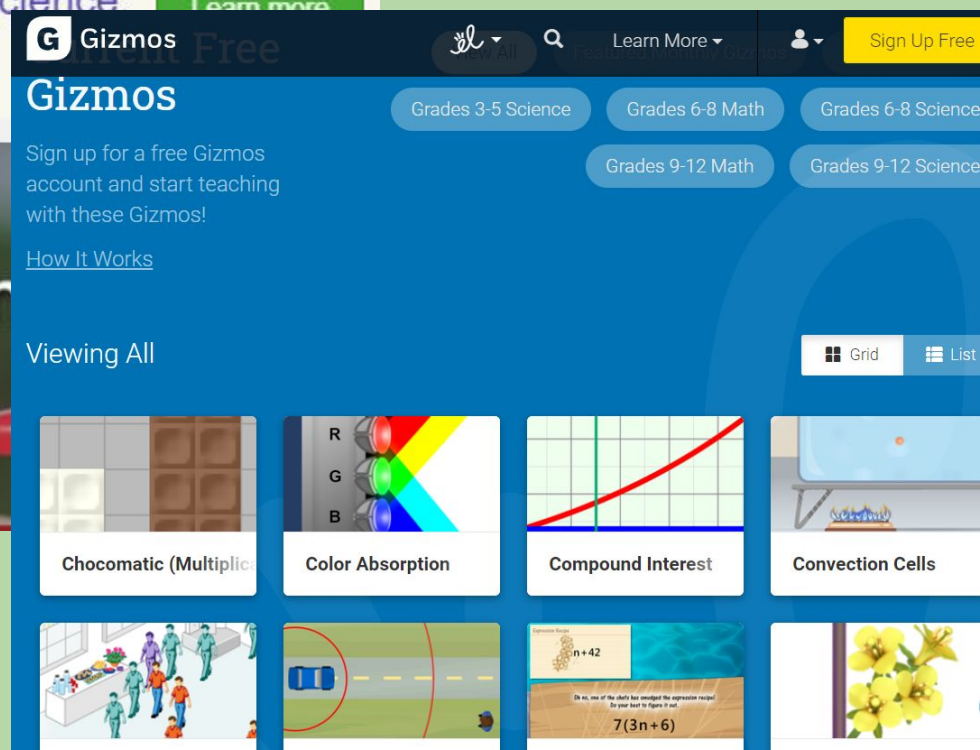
Learn more

Gizmos

Learn More

Sign Up Free

View All

Featured Monthly Gizmos

Current Free Gizmos

Grades 3-5 Science

Grades 6-8 Math

Grades 6-8 Science

Grades 9-12 Math

Grades 9-12 Science

Sign up for a free Gizmos account and start teaching with these Gizmos!

How It Works

Viewing All

Grid

List

R
G
B

Chocomatic (Multiplic

Color Absorption

Compound Interest

Convection Cells

Expression Recipe

n+42

Oh no, one of the chefs has smudged the expression recipe! Do your best to figure it out.

7(3n+6)